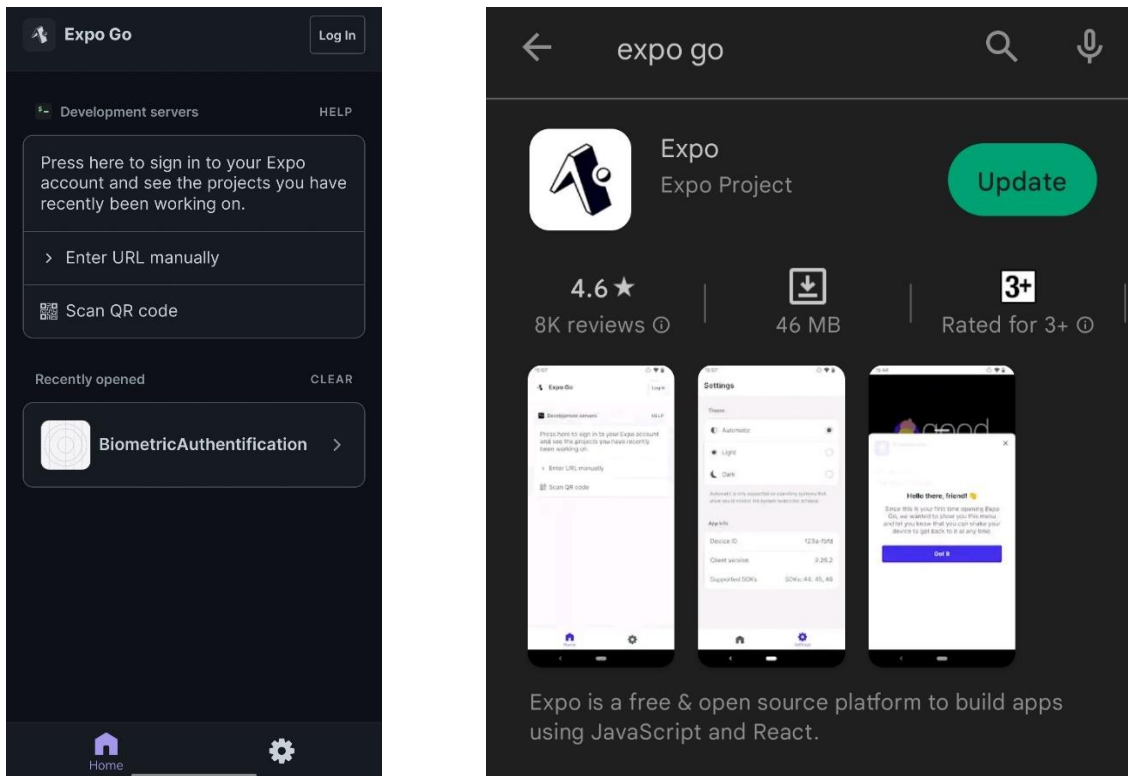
Expo Go
Log In

Development servers
HELP

Press here to sign in to your Expo account and see the projects you have recently been working on.

> Enter URL manually

Scan QR code

Recently opened
CLEAR

BiometricAuthentification >

Home

expo go

Expo
Expo Project
Update

4.6★
8K reviews ⓘ

46 MB

3+
Rated for 3+ ⓘ

Expo Go
Log In
Development servers
HELP
Press here to sign in to your Expo account and see the projects you have recently been working on.
> Enter URL manually
Scan QR code

Settings
Theme
Automatic
Light
Dark
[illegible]
App Info
Device ID
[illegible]
Client version
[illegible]
Supported SDKs
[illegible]

Hello there, friend!
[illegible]
Got it

Expo is a free & open source platform to build apps using JavaScript and React.